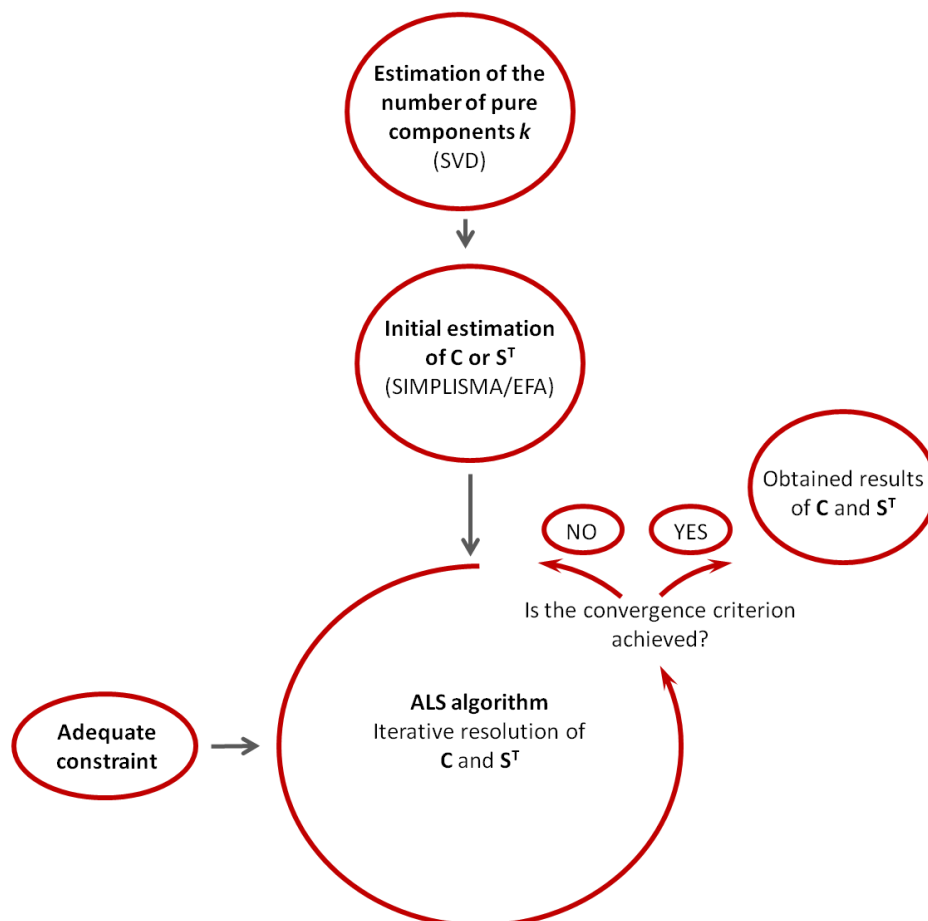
**Estimation of the number of pure components *k***
(SVD)

**Initial estimation of C or $S^T$**
(SIMPLISMA/EFA)

NO

YES

Obtained results of **C** and $S^T$

Is the convergence criterion achieved?

**Adequate constraint**

**ALS algorithm**
Iterative resolution of **C** and $S^T$